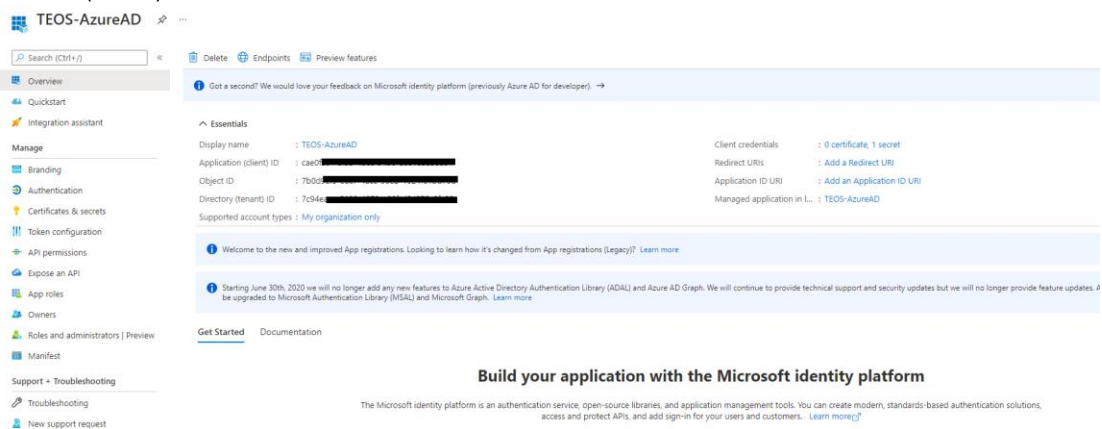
TEOS-AzureAD

Search (Ctrl+/)

Overview
Quickstart
Integration assistant
Manage
Branding
Authentication
Certificates & secrets
Token configuration
API permissions
Expose an API
App roles
Owners
Roles and administrators | Preview
Manifest
Support + Troubleshooting
Troubleshooting
New support request

Delete Endpoints Preview features

Got a second? We would love your feedback on Microsoft identity platform (previously Azure AD for developer). →

Essentials

| | | | |
|---|---|---|---|
| Display name | : TEOS-AzureAD | Client credentials | : 0 certificate, 1 secret |
| Application (client) ID | : cae0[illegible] | Redirect URIs | : Add a Redirect URI |
| Object ID | : 7b0d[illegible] | Application ID URI | : Add an Application ID URI |
| Directory (tenant) ID | : 7c94e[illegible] | Managed application in l... | : TEOS-AzureAD |
| Supported account types | : My organization only | | |

Welcome to the new and improved App registrations. Looking to learn how it's changed from App registrations (Legacy)? Learn more

Starting June 30th, 2020 we will no longer add any new features to Azure Active Directory Authentication Library (ADAL) and Azure AD Graph. We will continue to provide technical support and security updates but we will no longer provide feature updates. A be upgraded to Microsoft Authentication Library (MSAL) and Microsoft Graph. Learn more

Get Started Documentation

Build your application with the Microsoft identity platform

The Microsoft identity platform is an authentication service, open-source libraries, and application management tools. You can create modern, standards-based authentication solutions, access and protect APIs, and add sign-in for your users and customers. Learn more